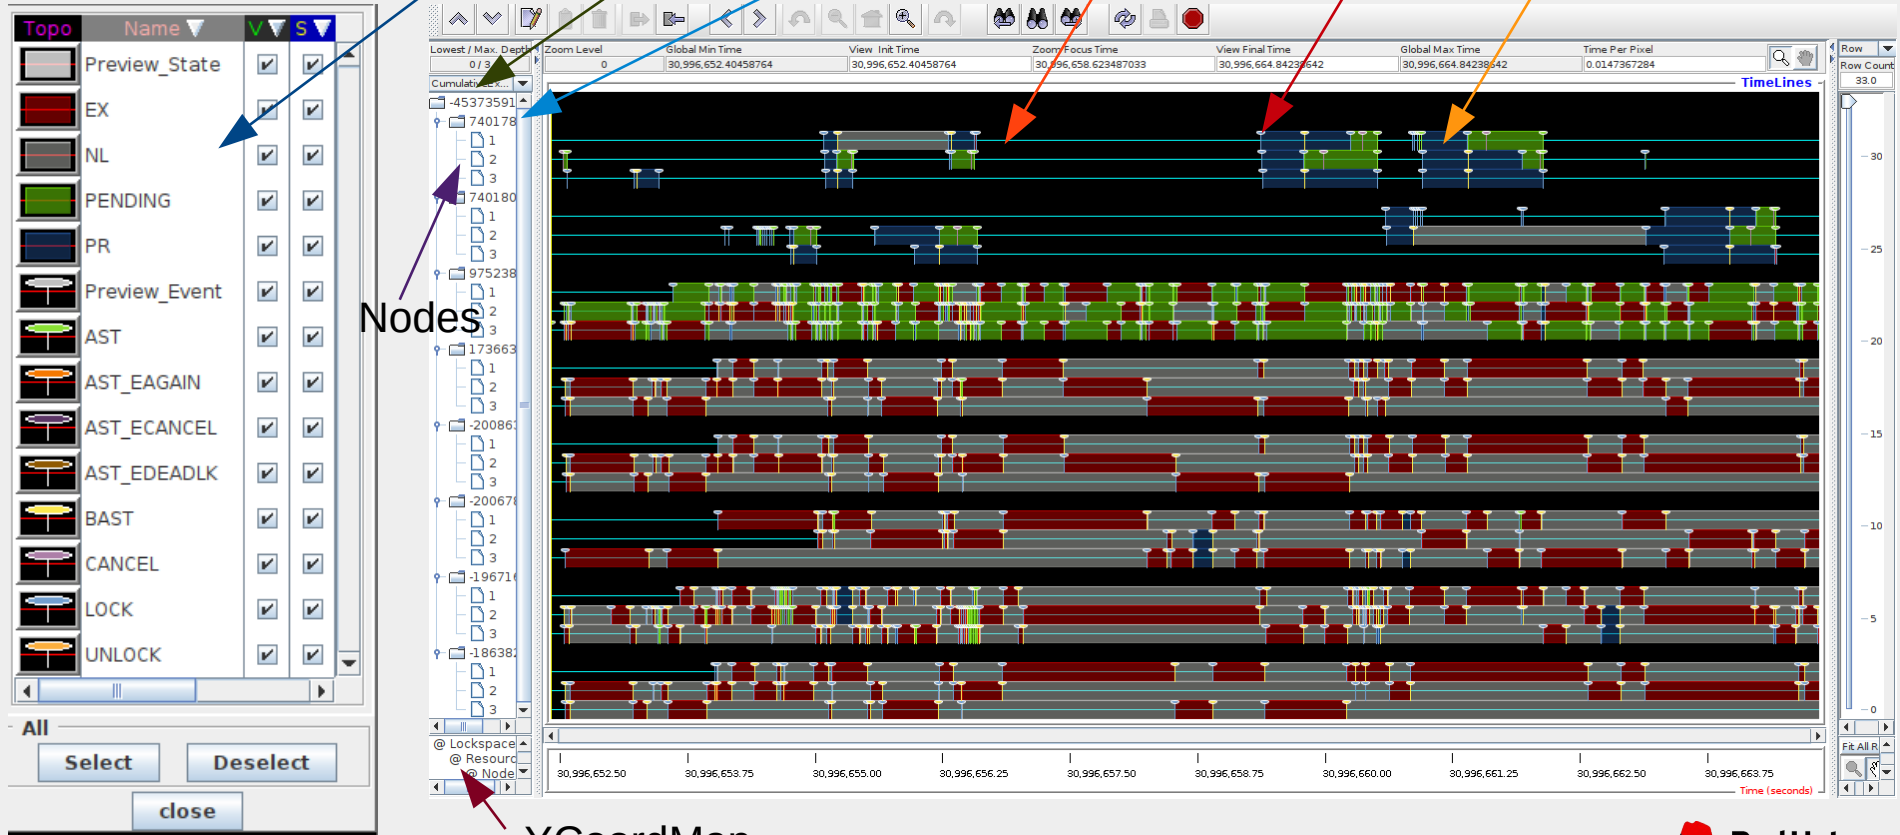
Topo Name V S
Preview_State
EX
NL
PENDING
PR
Preview_Event
AST
AST_EAGAIN
AST_ECANCEL
AST_EDEADLK
BAST
CANCEL
LOCK
UNLOCK

All
Select
Deselect
close

Lowest / Max. Depth
0 / 3
Zoom Level
0
Global Min Time
30,996,652.40458764
View Init Time
30,996,652.40458764
Zoom Focus Time
30,996,658.623487033
View Final Time
30,996,664.84238642
Global Max Time
30,996,664.84238642
Time Per Pixel
0.0147367284
Row
Row Count
33.0
Cumulative Ex...
TimeLines

-45373591
740178
1
2
3
740180
1
2
3
975238
1
2
3
173663
1
2
3
-20086
1
2
3
-20067
1
2
3
-19671
1
2
3
-18638
1
2
3

Nodes

@ Lockspace
@ Resourc
@ Node

30
25
20
15
10
5
0

Fit All R

30,996,652.50
30,996,653.75
30,996,655.00
30,996,656.25
30,996,657.50
30,996,658.75
30,996,660.00
30,996,661.25
30,996,662.50
30,996,663.75
Time (seconds)

YCoordMap